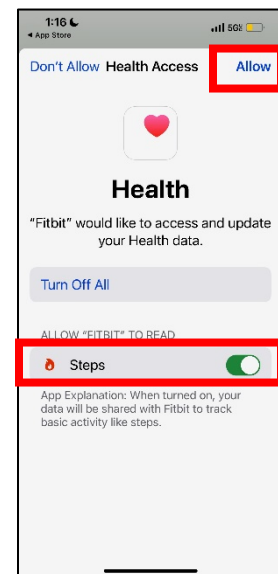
1:16
◂ App Store
5G

Don't Allow Health Access Allow

Health

"Fitbit" would like to access and update your Health data.

Turn Off All

ALLOW "FITBIT" TO READ

Steps

App Explanation: When turned on, your data will be shared with Fitbit to track basic activity like steps.